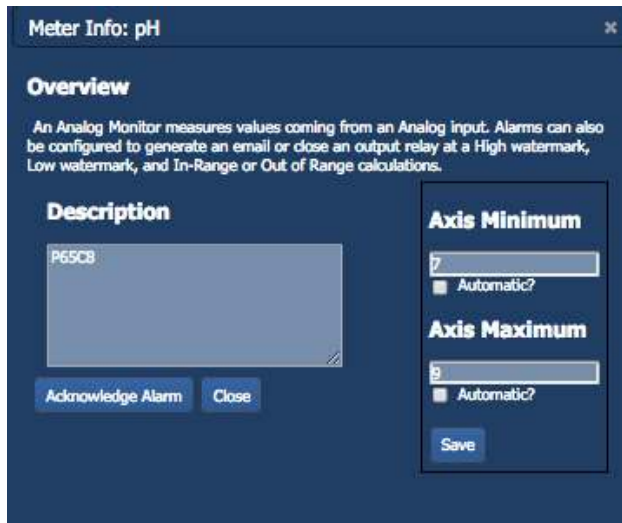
Meter Info: pH

×

Overview

An Analog Monitor measures values coming from an Analog input. Alarms can also be configured to generate an email or close an output relay at a High watermark, Low watermark, and In-Range or Out of Range calculations.

Description

P65C8

Acknowledge Alarm

Close

Axis Minimum

7

Automatic?

Axis Maximum

9

Automatic?

Save